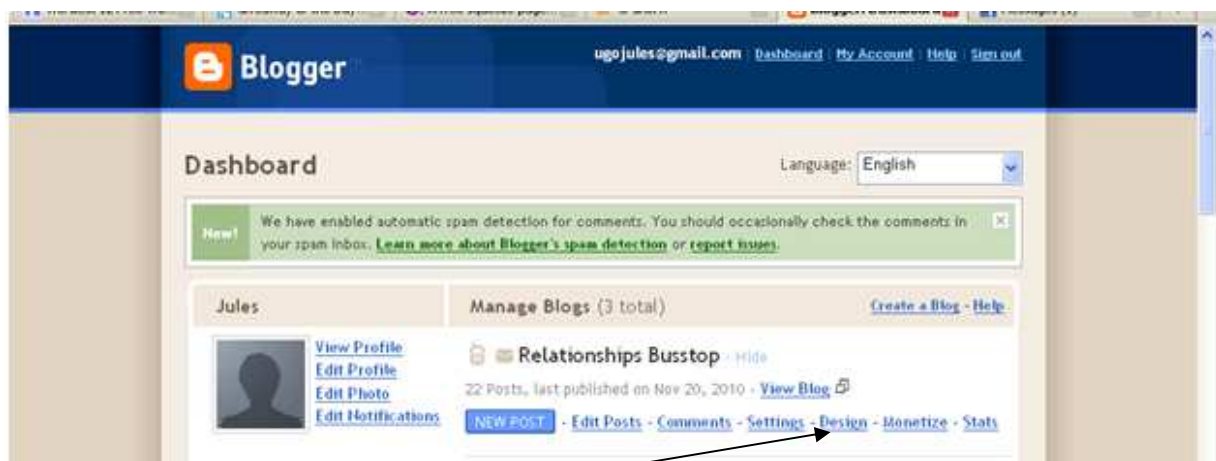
Blogger

ugojules@gmail.com | Dashboard | My Account | Help | Sign out

Dashboard

Language: English

New! We have enabled automatic spam detection for comments. You should occasionally check the comments in your spam inbox. Learn more about Blogger's spam detection or report issues.

Jules

View Profile
Edit Profile
Edit Photo
Edit Notifications

Manage Blogs (3 total)

Create a Blog - Help

Relationships Busstop Hide

22 Posts, last published on Nov 20, 2010 - View Blog

NEW POST - Edit Posts - Comments - Settings - Design - Monetize - Stats